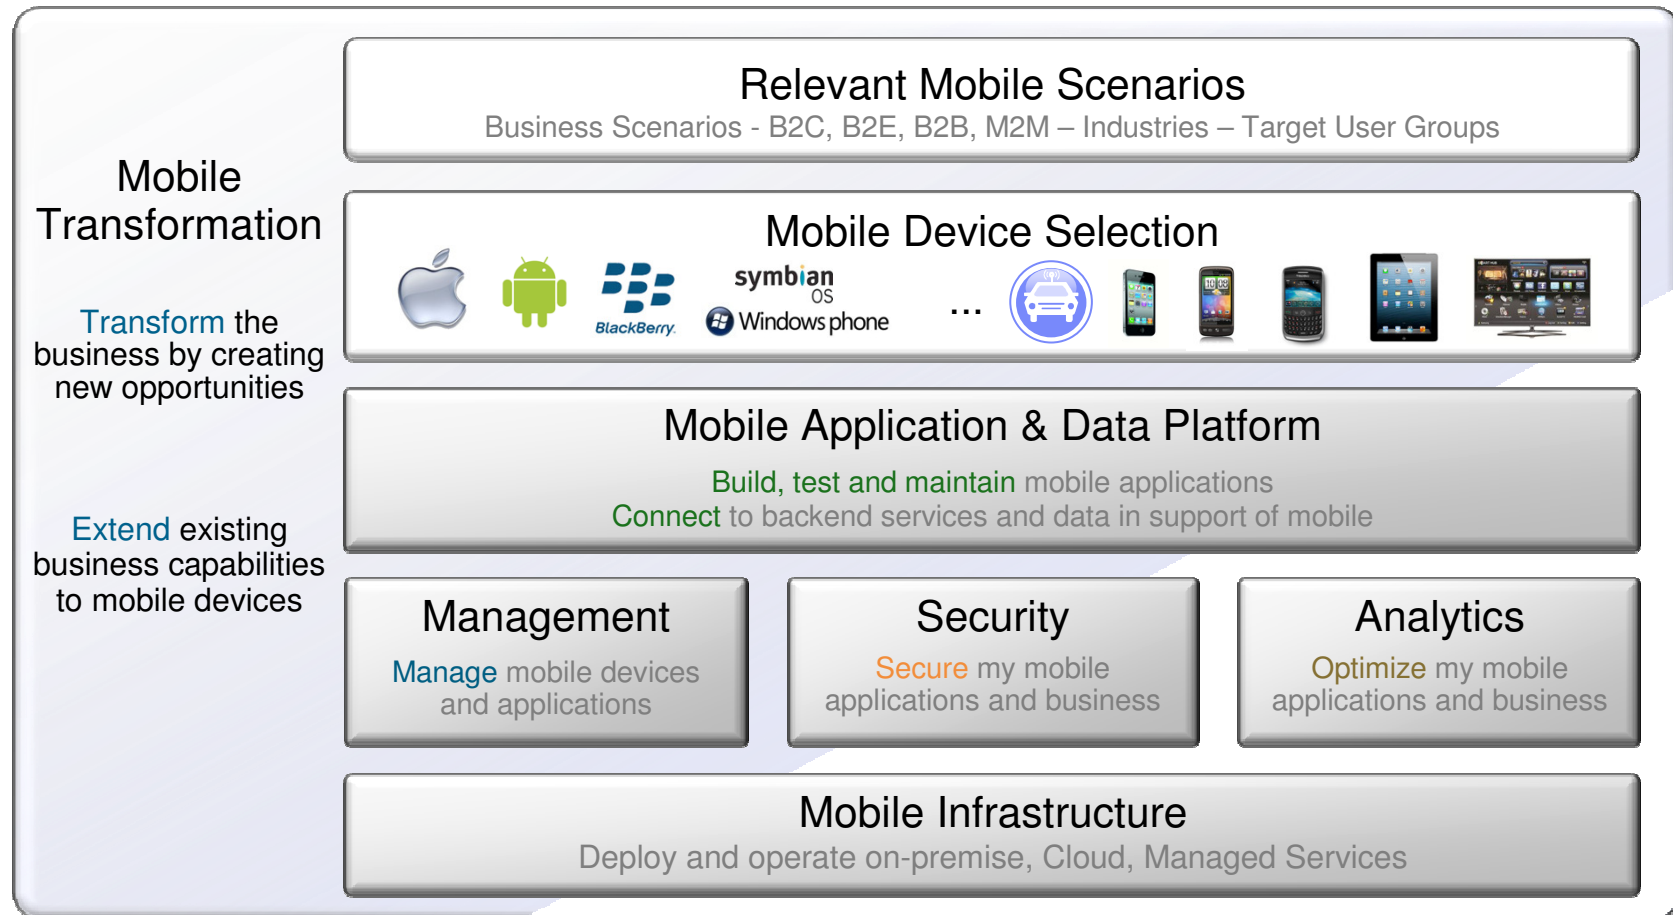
Mobile Transformation

Transform the business by creating new opportunities

Extend existing business capabilities to mobile devices

Relevant Mobile Scenarios
Business Scenarios - B2C, B2E, B2B, M2M – Industries – Target User Groups

Mobile Device Selection
BlackBerry. symbian OS Windows phone ...

Mobile Application & Data Platform
Build, test and maintain mobile applications
Connect to backend services and data in support of mobile

Management
Manage mobile devices and applications

Security
Secure my mobile applications and business

Analytics
Optimize my mobile applications and business

Mobile Infrastructure
Deploy and operate on-premise, Cloud, Managed Services